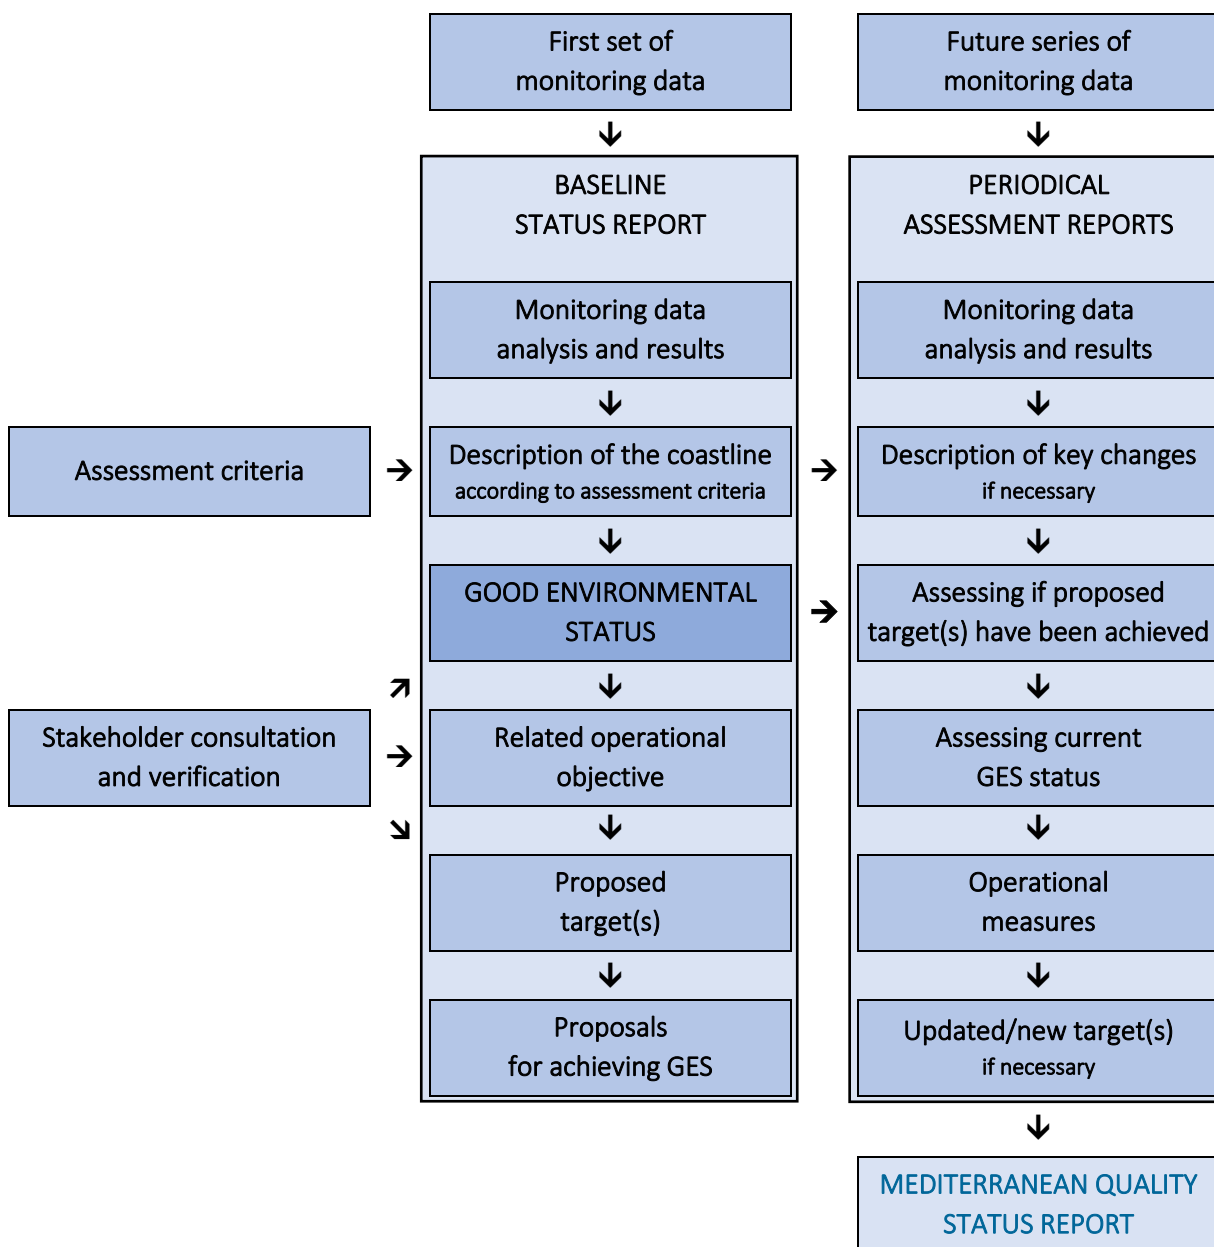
First set of monitoring data

BASELINE STATUS REPORT

Monitoring data analysis and results

Description of the coastline
according to assessment criteria

GOOD ENVIRONMENTAL STATUS

Related operational objective

Proposed target(s)

Proposals for achieving GES

Future series of monitoring data

PERIODICAL ASSESSMENT REPORTS

Monitoring data analysis and results

Description of key changes
if necessary

Assessing if proposed target(s) have been achieved

Assessing current GES status

Operational measures

Updated/new target(s)
if necessary

MEDITERRANEAN QUALITY STATUS REPORT

Assessment criteria

Stakeholder consultation and verification